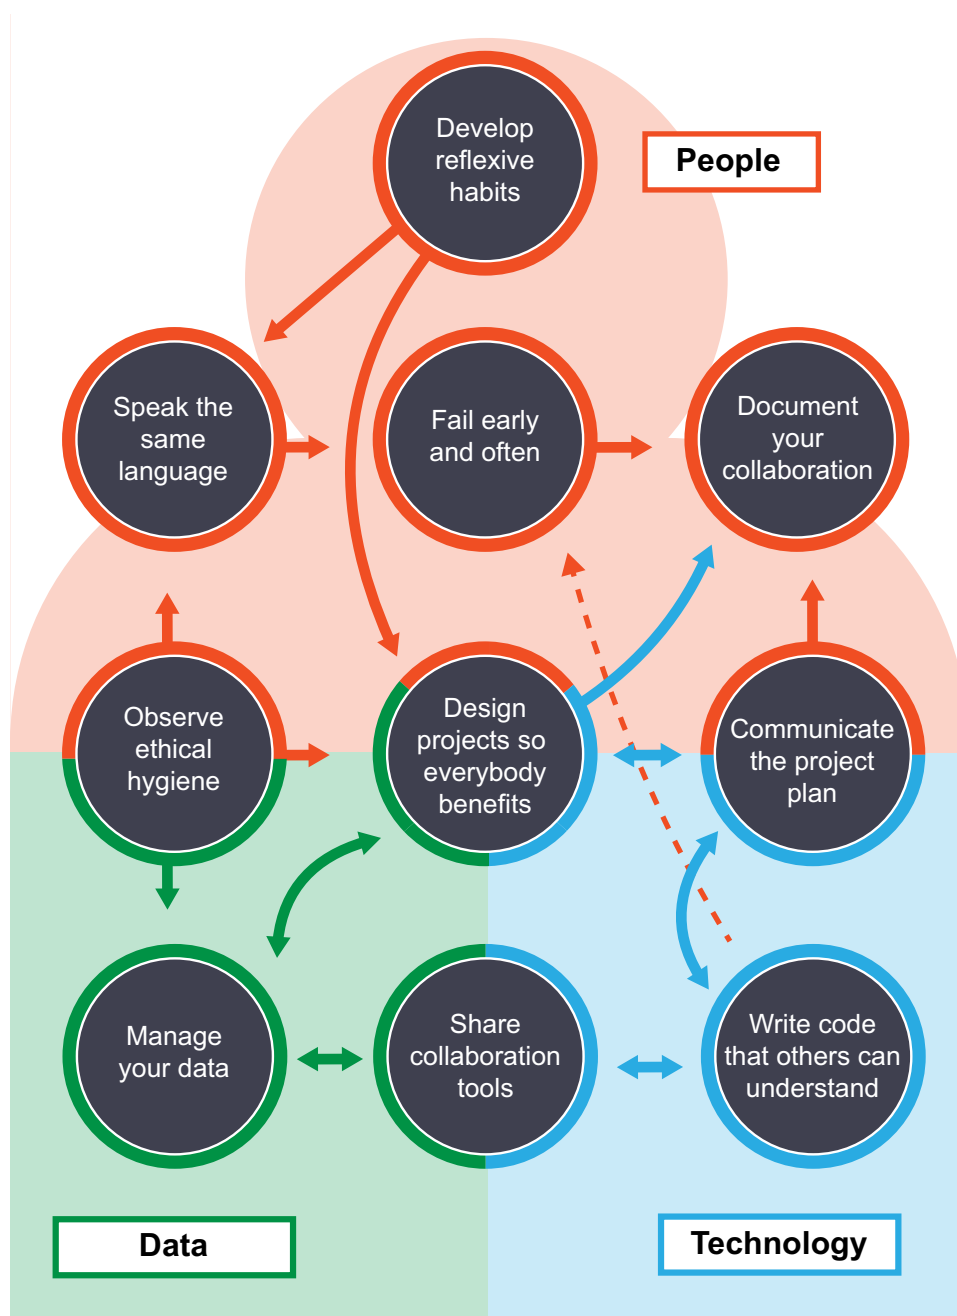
Develop reflexive habits

People

Speak the same language

Fail early and often

Document your collaboration

Observe ethical hygiene

Design projects so everybody benefits

Communicate the project plan

Manage your data

Share collaboration tools

Write code that others can understand

Data

Technology